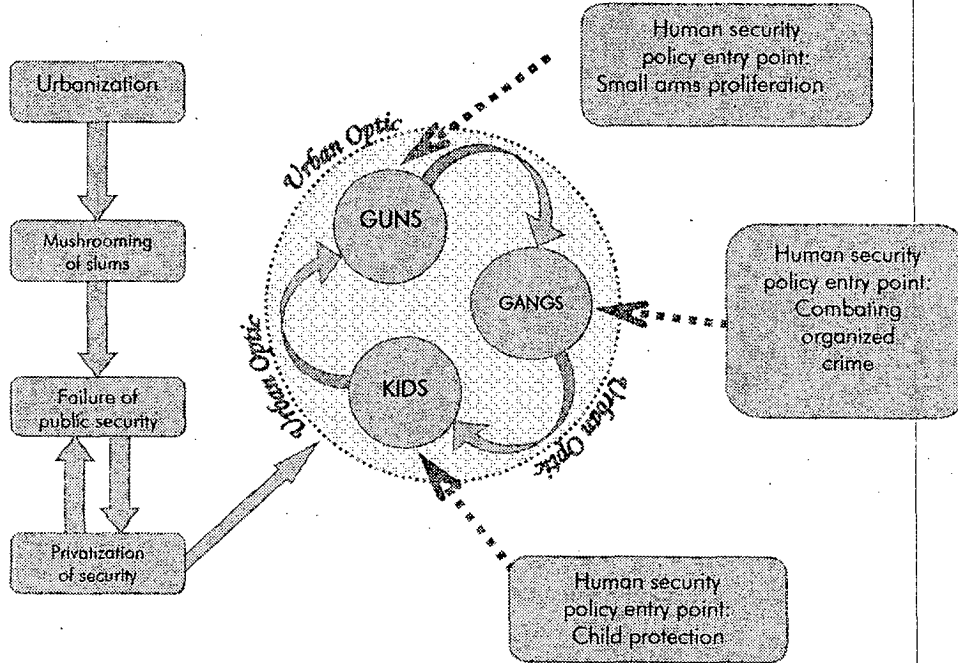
Urbanization

Mushrooming of slums

Failure of public security

Privatization of security

Urban Optic

Urban Optic

Urban Optic

GUNS

GANGS

KIDS

Human security policy entry point: Small arms proliferation

Human security policy entry point: Combating organized crime

Human security policy entry point: Child protection